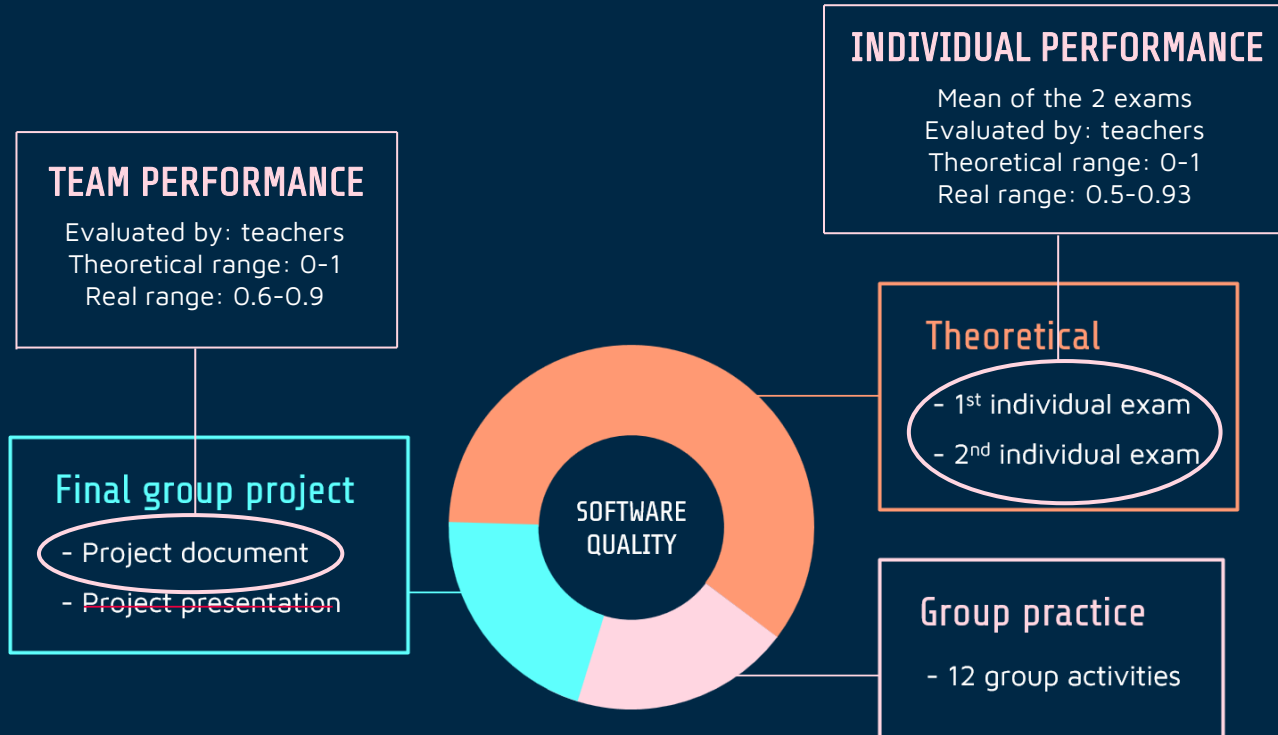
INDIVIDUAL PERFORMANCE

Mean of the 2 exams
Evaluated by: teachers
Theoretical range: 0-1
Real range: 0.5-0.93

TEAM PERFORMANCE

Evaluated by: teachers
Theoretical range: 0-1
Real range: 0.6-0.9

Theoretical

- 1$^{st}$ individual exam
- 2$^{nd}$ individual exam

Final group project

- Project document
- Project presentation

SOFTWARE QUALITY

Group practice

- 12 group activities